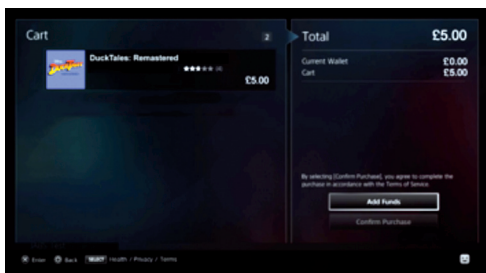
Cart

2

DuckTales: Remastered

(4)

£5.00

Total £5.00

Current Wallet £0.00

Cart £5.00

By selecting [Confirm Purchase], you agree to complete the purchase in accordance with the Terms of Service.

Add Funds

Confirm Purchase

Enter Back SELECT Health / Privacy / Terms